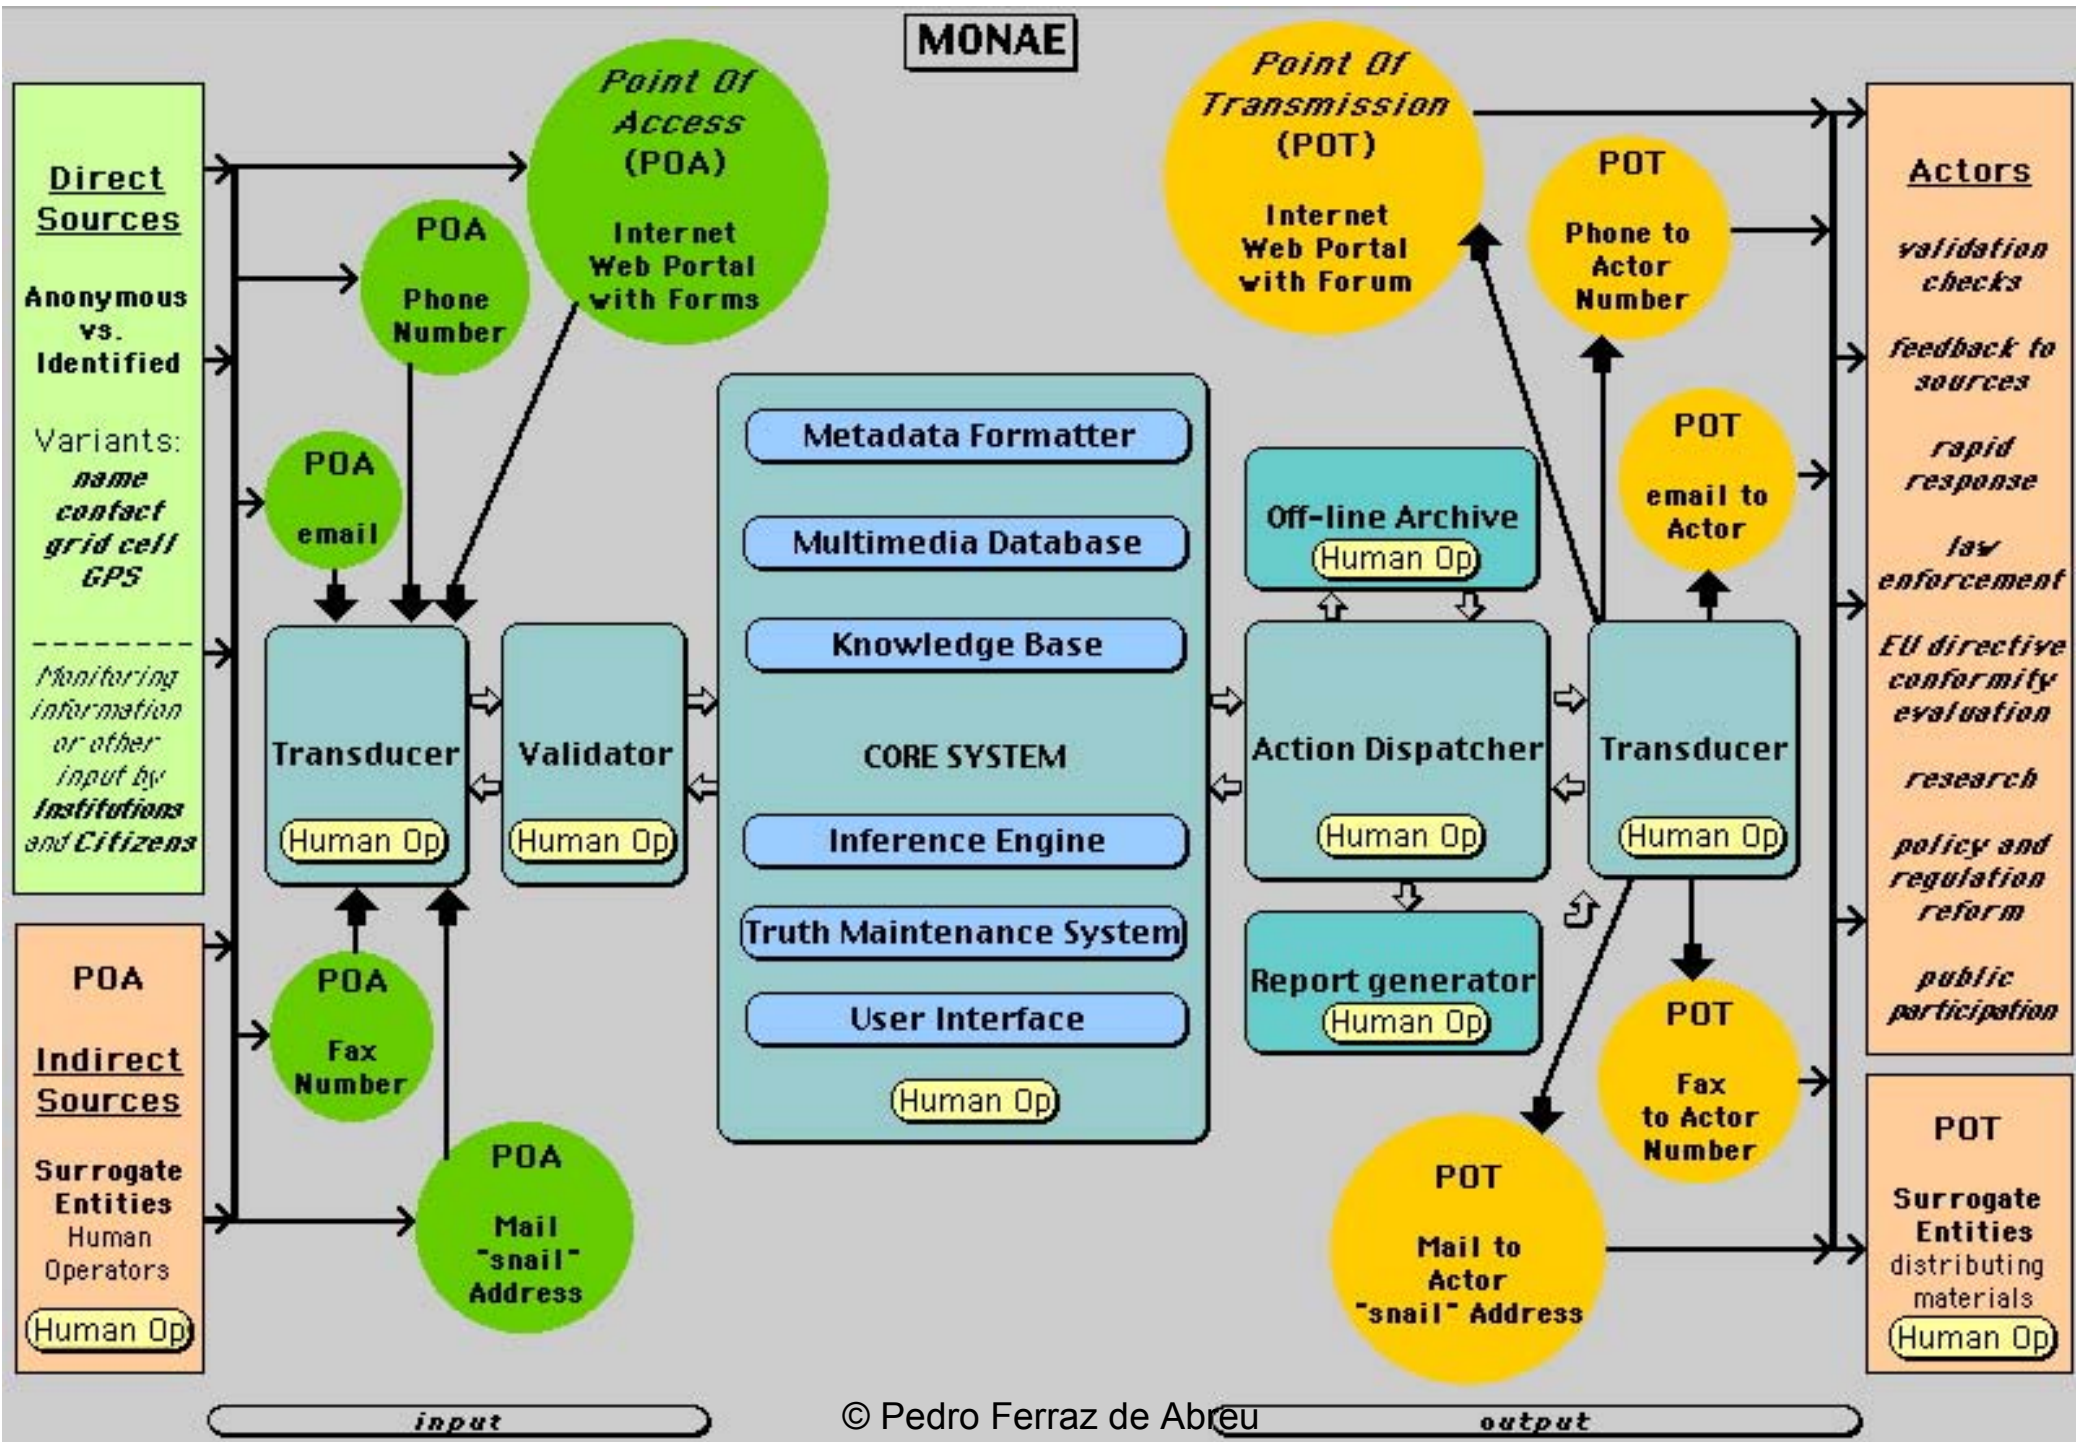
MONAE

Direct Sources

Anonymous vs. Identified

Variants: name contact grid cell GPS

Monitoring information or other input by Institutions and Citizens

POA

Indirect Sources

Surrogate Entities Human Operators

Human Op

POA Phone Number

Point Of Access (POA) Internet Web Portal with Forms

POA email

POA Fax Number

POA Mail "snail" Address

Transducer Human Op

Validator Human Op

Metadata Formatter

Multimedia Database

Knowledge Base

CORE SYSTEM

Inference Engine

Truth Maintenance System

User Interface

Human Op

Off-line Archive Human Op

Action Dispatcher Human Op

Report generator Human Op

Transducer Human Op

Point Of Transmission (POT) Internet Web Portal with Forum

POT Phone to Actor Number

POT email to Actor

POT Fax to Actor Number

POT Mail to Actor "snail" Address

Actors

validation checks

feedback to sources

rapid response

law enforcement

EU directive conformity evaluation

research

policy and regulation reform

public participation

POT

Surrogate Entities distributing materials

Human Op

input

© Pedro Ferraz de Abreu

output